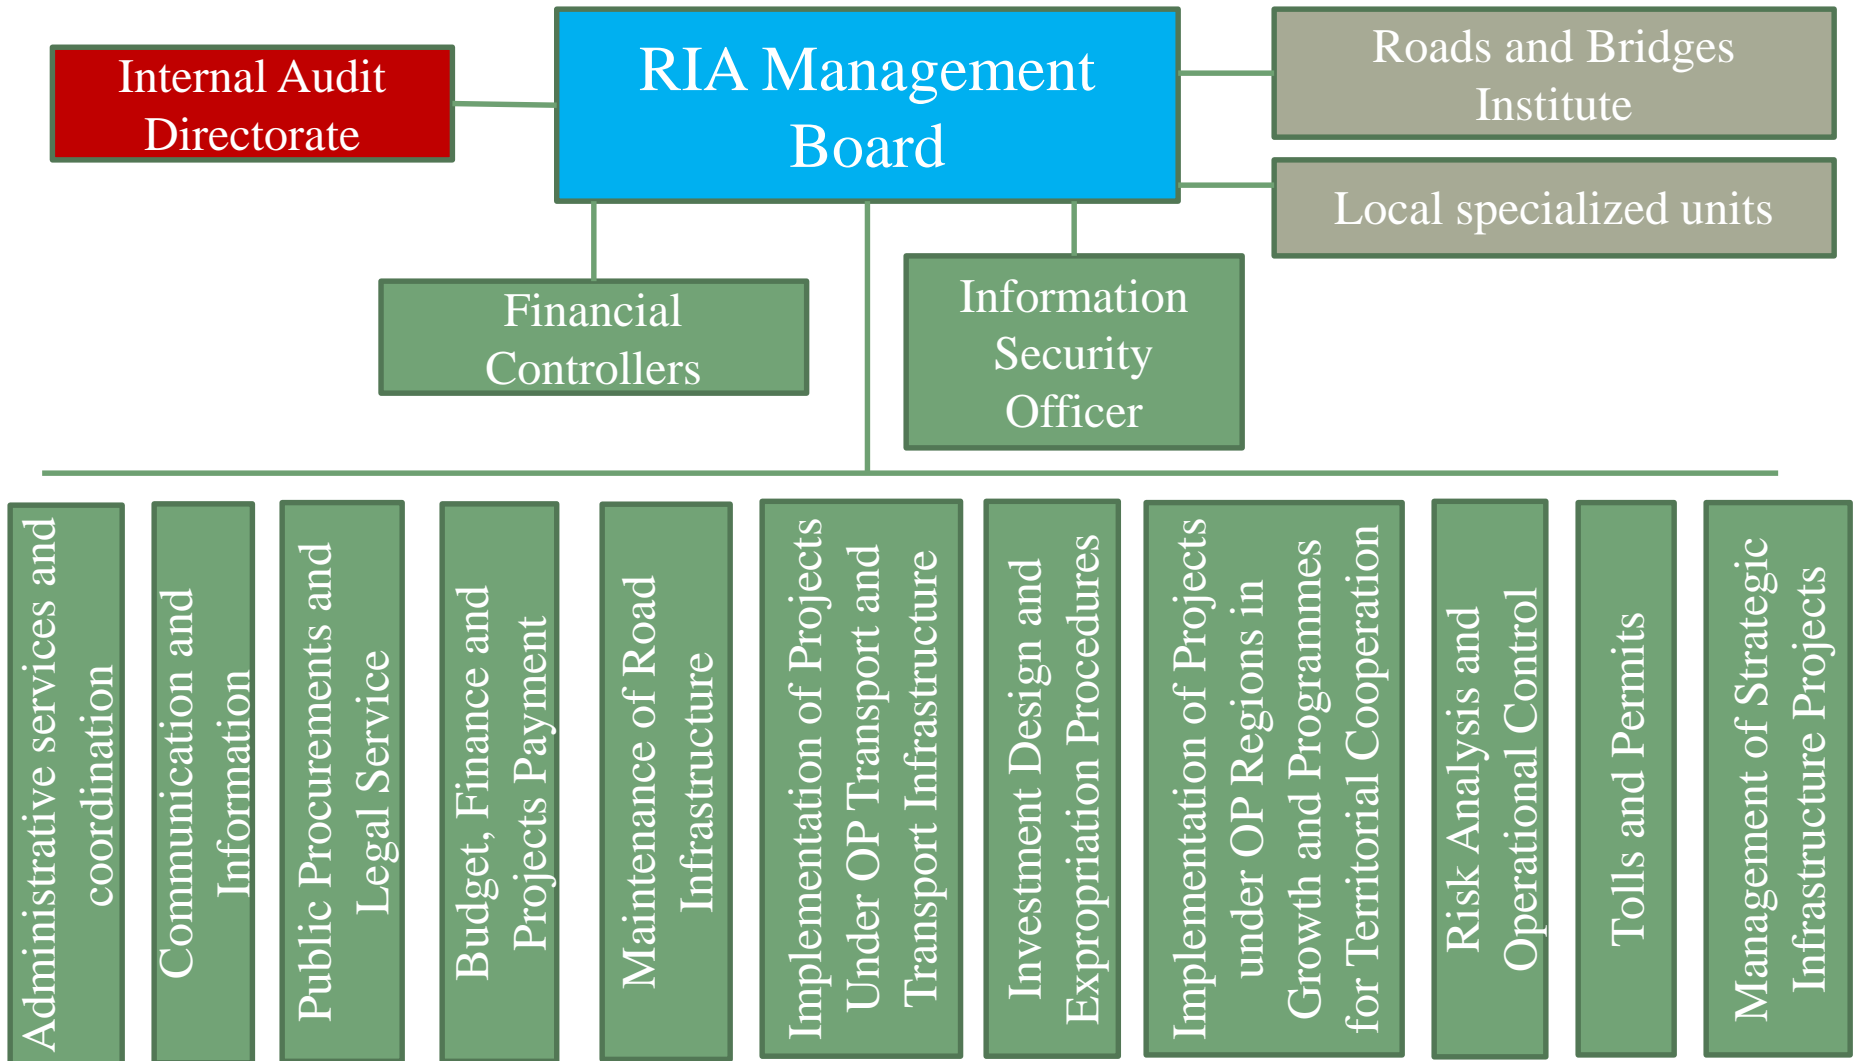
Internal Audit Directorate

RIA Management Board

Roads and Bridges Institute

Local specialized units

Financial Controllers

Information Security Officer

Administrative services and coordination

Communication and Information

Public Procurements and Legal Service

Budget, Finance and Projects Payment

Maintenance of Road Infrastructure

Implementation of Projects Under OP Transport and Transport Infrastructure

Investment Design and Expropriation Procedures

Implementation of Projects under OP Regions in Growth and Programmes for Territorial Cooperation

Risk Analysis and Operational Control

Tolls and Permits

Management of Strategic Infrastructure Projects